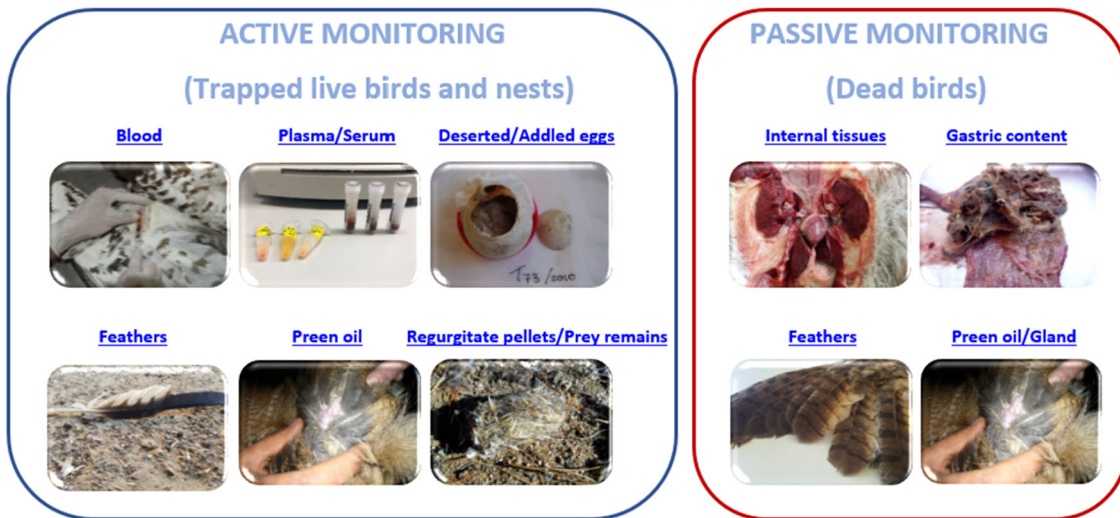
ACTIVE MONITORING

(Trapped live birds and nests)

Blood

Plasma/Serum

Deserted/Addled eggs

T73 /2010

Feathers

Preen oil

Regurgitate pellets/Prey remains

PASSIVE MONITORING

(Dead birds)

Internal tissues

Gastric content

Feathers

Preen oil/Gland